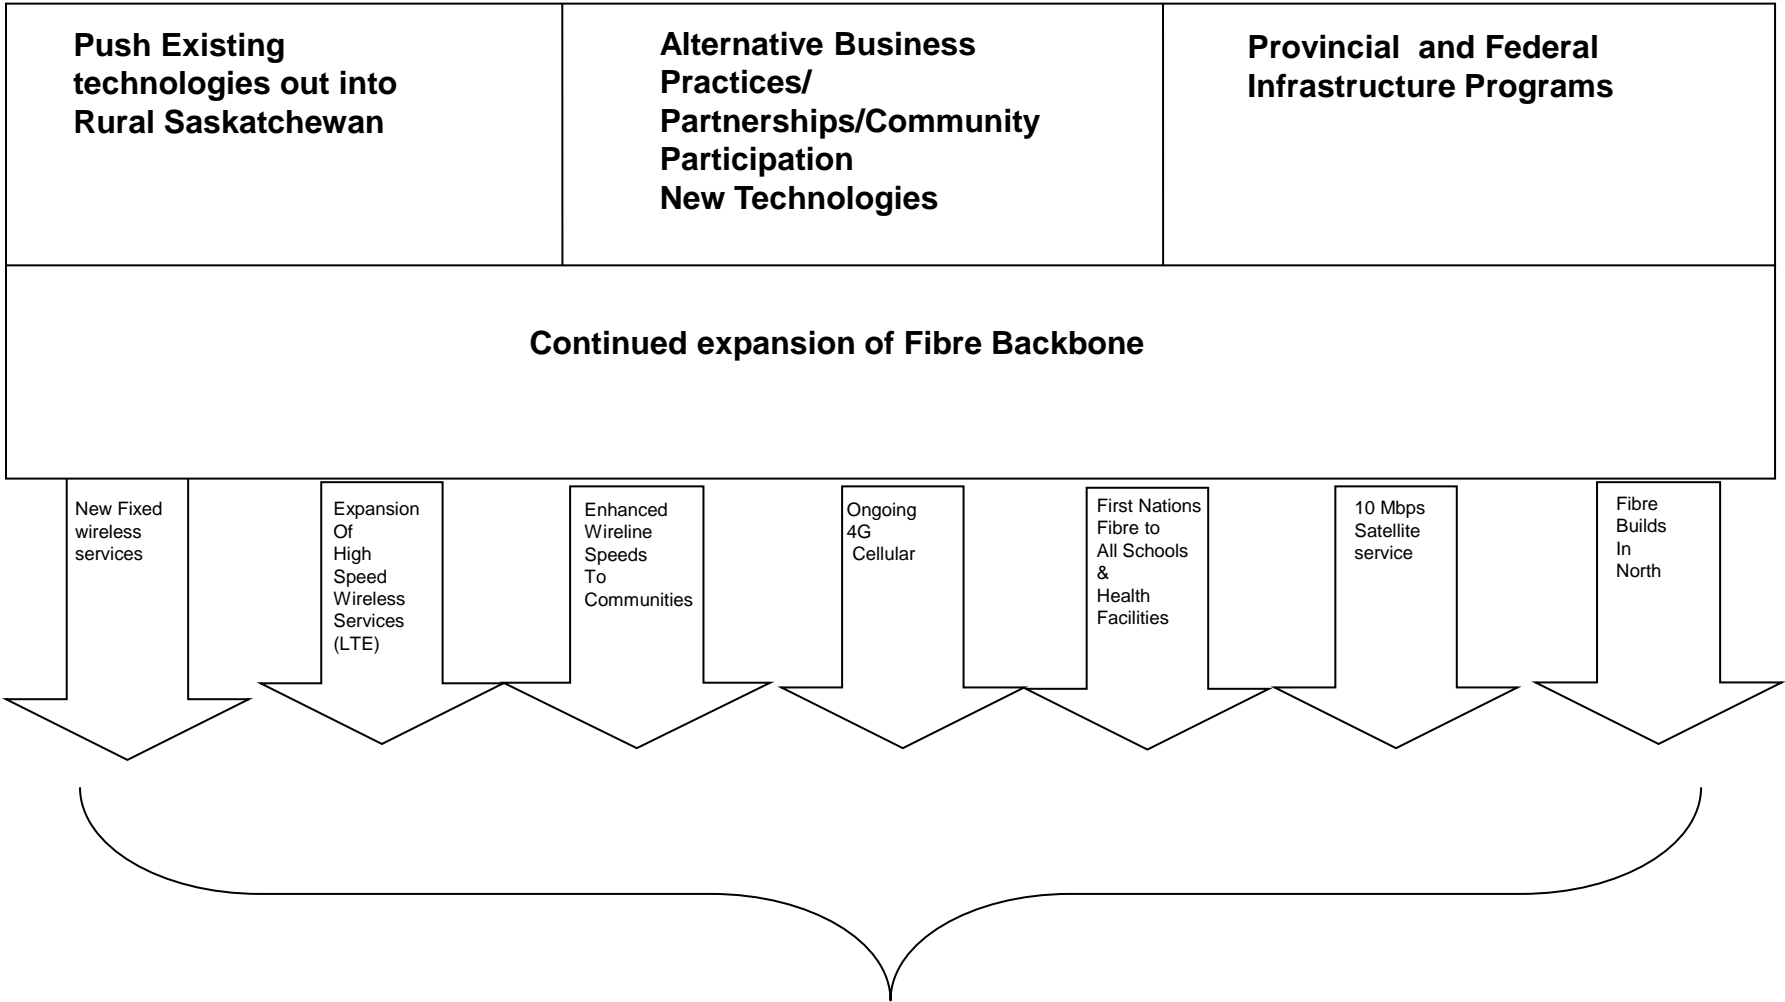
Push Existing technologies out into Rural Saskatchewan

Alternative Business Practices/ Partnerships/Community Participation New Technologies

Provincial and Federal Infrastructure Programs

Continued expansion of Fibre Backbone

New Fixed wireless services

Expansion Of High Speed Wireless Services (LTE)

Enhanced Wireline Speeds To Communities

Ongoing 4G Cellular

First Nations Fibre to All Schools & Health Facilities

10 Mbps Satellite service

Fibre Builds In North